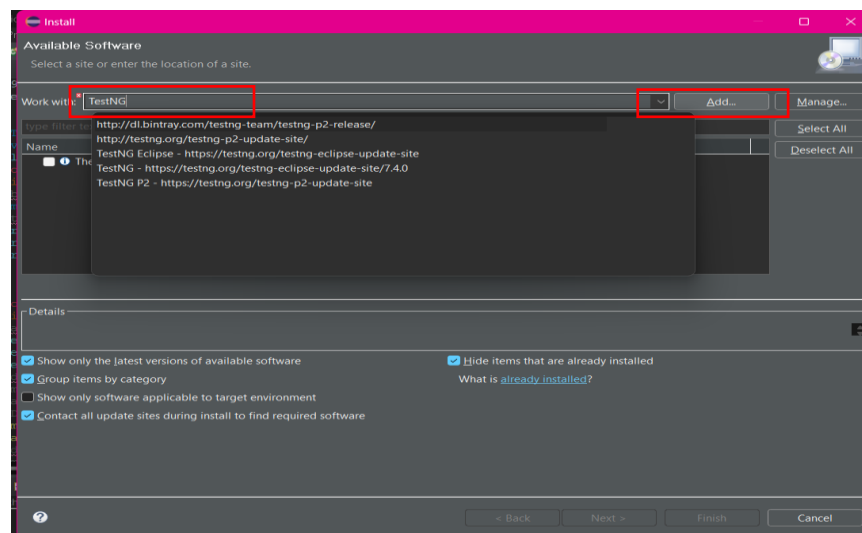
Install

Available Software

Select a site or enter the location of a site.

Work with: TestNG

Add...

Manage...

type filter te

Select All

Name

Deselect All

The

http://dl.bintray.com/testng-team/testng-p2-release/
http://testng.org/testng-p2-update-site/
TestNG Eclipse - https://testng.org/testng-eclipse-update-site
TestNG - https://testng.org/testng-eclipse-update-site/7.4.0
TestNG P2 - https://testng.org/testng-p2-update-site

Details

Show only the latest versions of available software

Hide items that are already installed

Group items by category

What is already installed?

Show only software applicable to target environment

Contact all update sites during install to find required software

< Back

Next >

Finish

Cancel